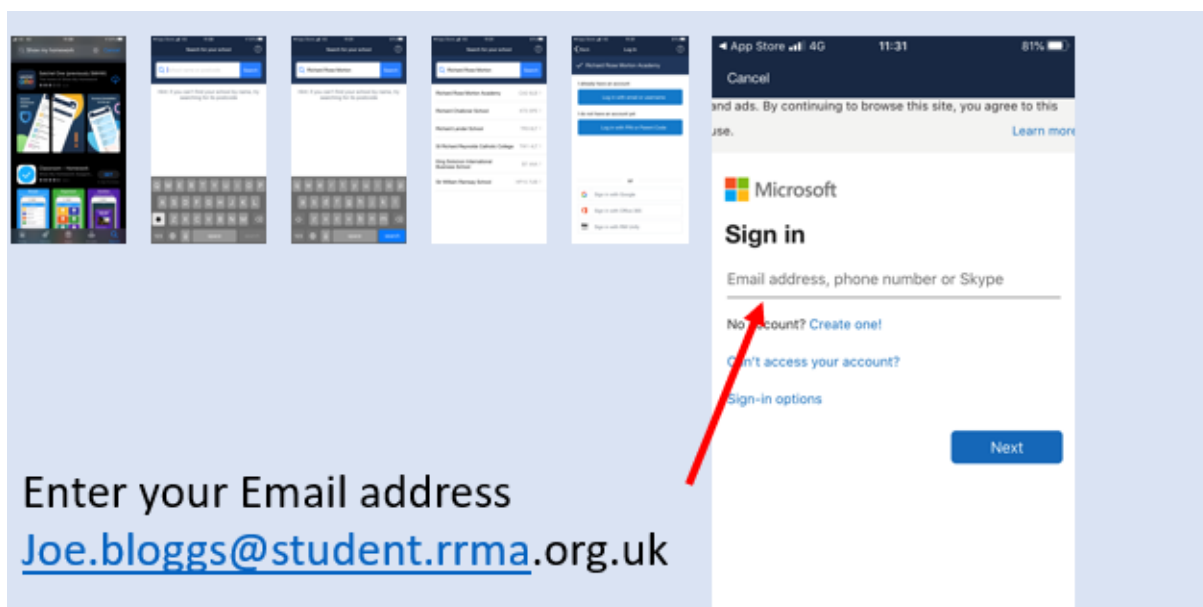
◂ App Store 4G 11:31 81%

Cancel

and ads. By continuing to browse this site, you agree to this use.

Learn more

Microsoft

Sign in

Email address, phone number or Skype

No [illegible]ccount? Create one!

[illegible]n't access your account?

Sign-in options

Next

Enter your Email address
Joe.bloggs@student.rrma.org.uk